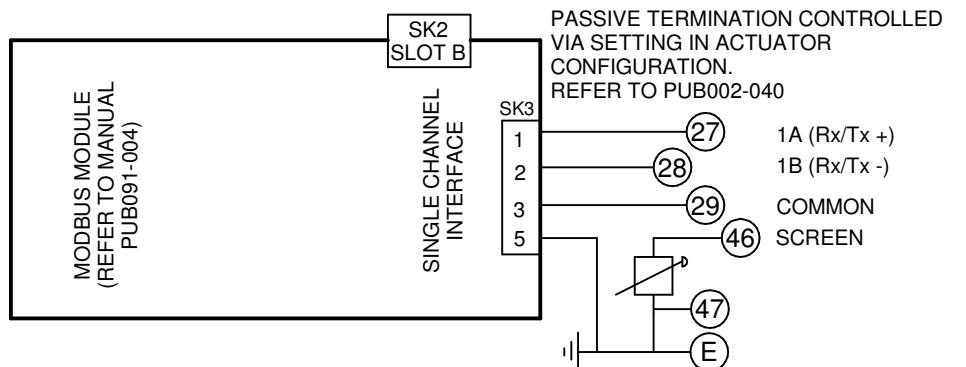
SK2
SLOT B

PASSIVE TERMINATION CONTROLLED VIA SETTING IN ACTUATOR CONFIGURATION.
REFER TO PUB002-040

MODBUS MODULE
(REFER TO MANUAL
PUB091-004)

SINGLE CHANNEL
INTERFACE

SK3
1
2
3
5

27
28
29
46
47
E

1A (Rx/Tx +)
1B (Rx/Tx -)
COMMON
SCREEN